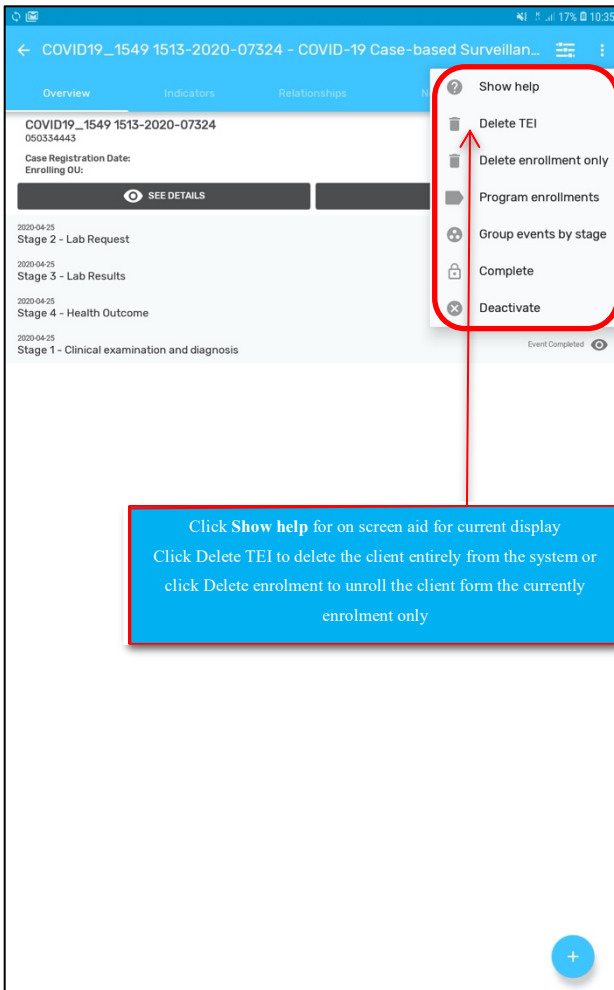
17% 10:35

← COVID19_1549 1513-2020-07324 - COVID-19 Case-based Surveillan...

Overview Indicators Relationships N

COVID19_1549 1513-2020-07324
050334443

Case Registration Date:
Enrolling OU:

SEE DETAILS

2020-04-25
Stage 2 - Lab Request

2020-04-25
Stage 3 - Lab Results

2020-04-25
Stage 4 - Health Outcome

2020-04-25
Stage 1 - Clinical examination and diagnosis

Event Completed

Show help
Delete TEI
Delete enrollment only
Program enrollments
Group events by stage
Complete
Deactivate

Click **Show help** for on screen aid for current display
Click Delete TEI to delete the client entirely from the system or click Delete enrolment to unroll the client form the currently enrolment only

+